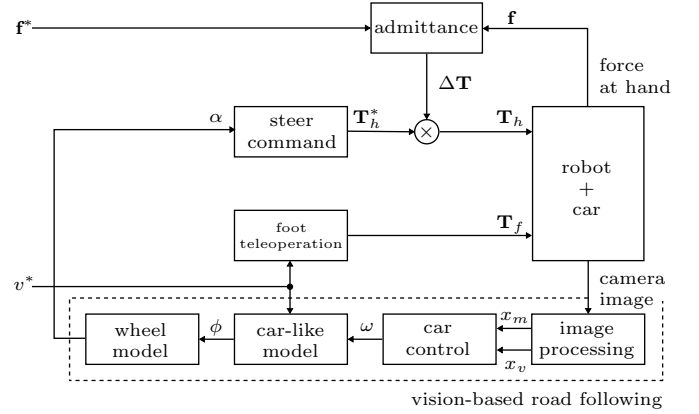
$\mathbf{f}^*$

admittance

$\mathbf{f}$

force at hand

$\Delta\mathbf{T}$

$\alpha$

steer command

$\mathbf{T}_h^*$

$\times$

$\mathbf{T}_h$

robot + car

foot teleoperation

$\mathbf{T}_f$

$v^*$

camera image

wheel model

$\phi$

car-like model

$\omega$

car control

$x_m$

$x_v$

image processing

vision-based road following